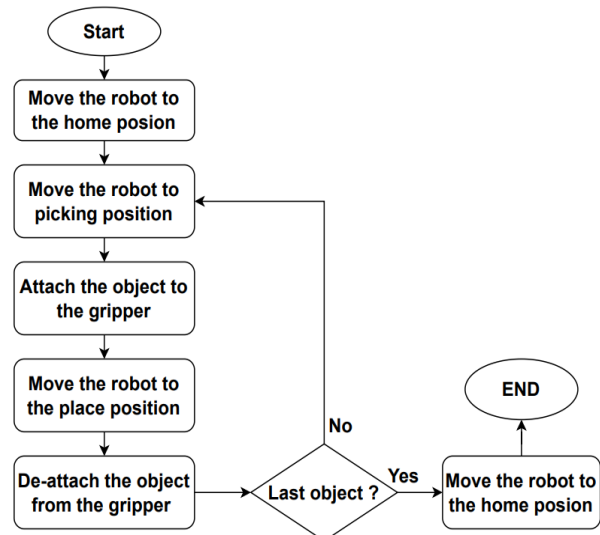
Start

Move the robot to the home posion

Move the robot to picking position

Attach the object to the gripper

Move the robot to the place position

De-attach the object from the gripper

Last object ?

No

Yes

Move the robot to the home posion

END